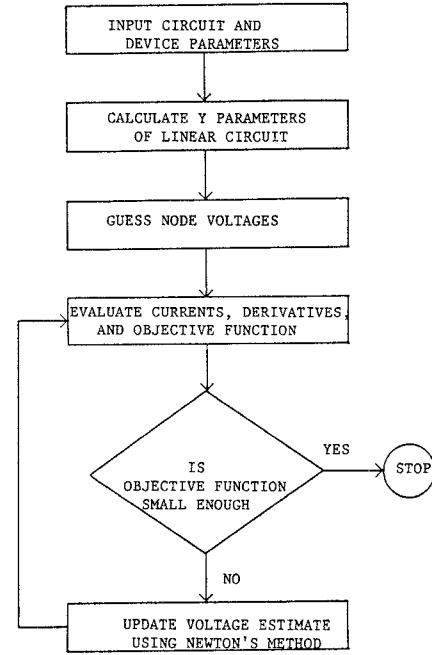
INPUT CIRCUIT AND DEVICE PARAMETERS

CALCULATE Y PARAMETERS OF LINEAR CIRCUIT

GUESS NODE VOLTAGES

EVALUATE CURRENTS, DERIVATIVES, AND OBJECTIVE FUNCTION

IS OBJECTIVE FUNCTION SMALL ENOUGH

YES

STOP

NO

UPDATE VOLTAGE ESTIMATE USING NEWTON'S METHOD